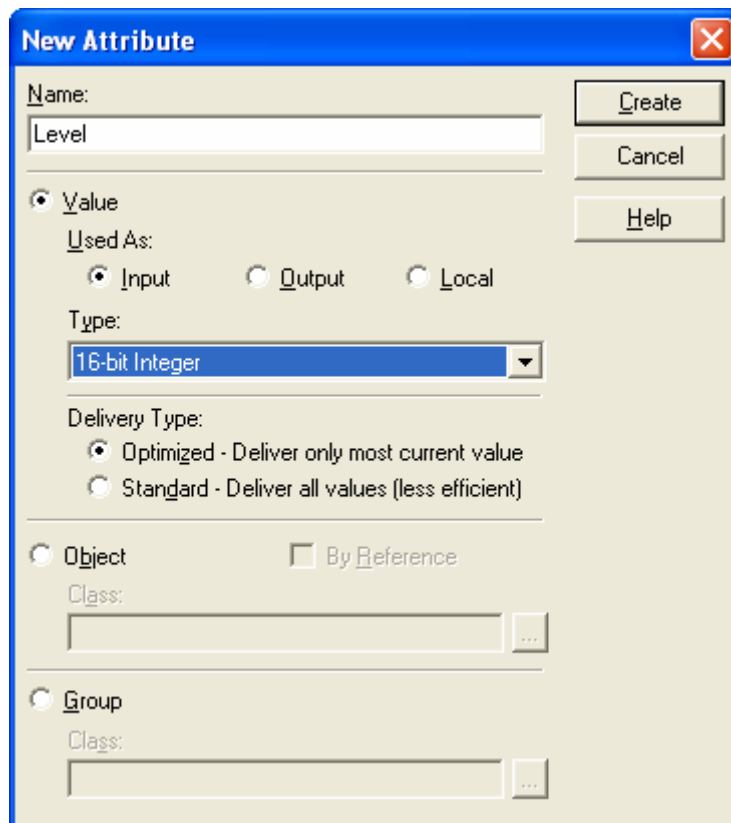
New Attribute

Name:
Level

Create
Cancel
Help

Value
Used As:
Input
Output
Local
Type:
16-bit Integer

Delivery Type:
Optimized - Deliver only most current value
Standard - Deliver all values (less efficient)

Object
By Reference
Class:
...

Group
Class:
...